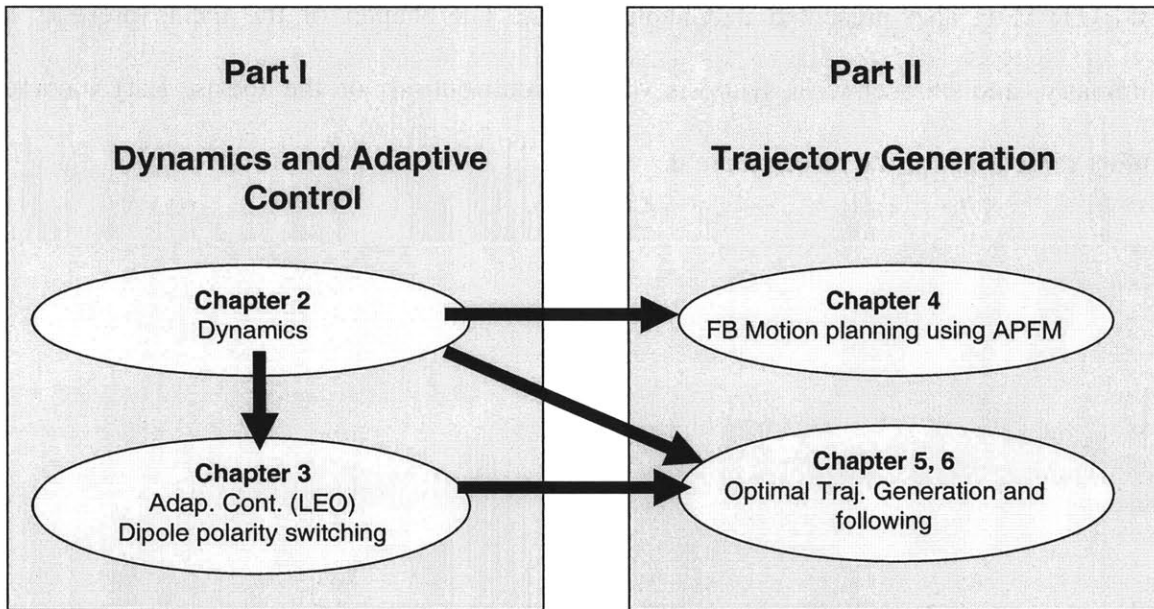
Part I

Dynamics and Adaptive Control

Chapter 2
Dynamics

Chapter 3
Adap. Cont. (LEO)
Dipole polarity switching

Part II

Trajectory Generation

Chapter 4
FB Motion planning using APFM

Chapter 5, 6
Optimal Traj. Generation and following